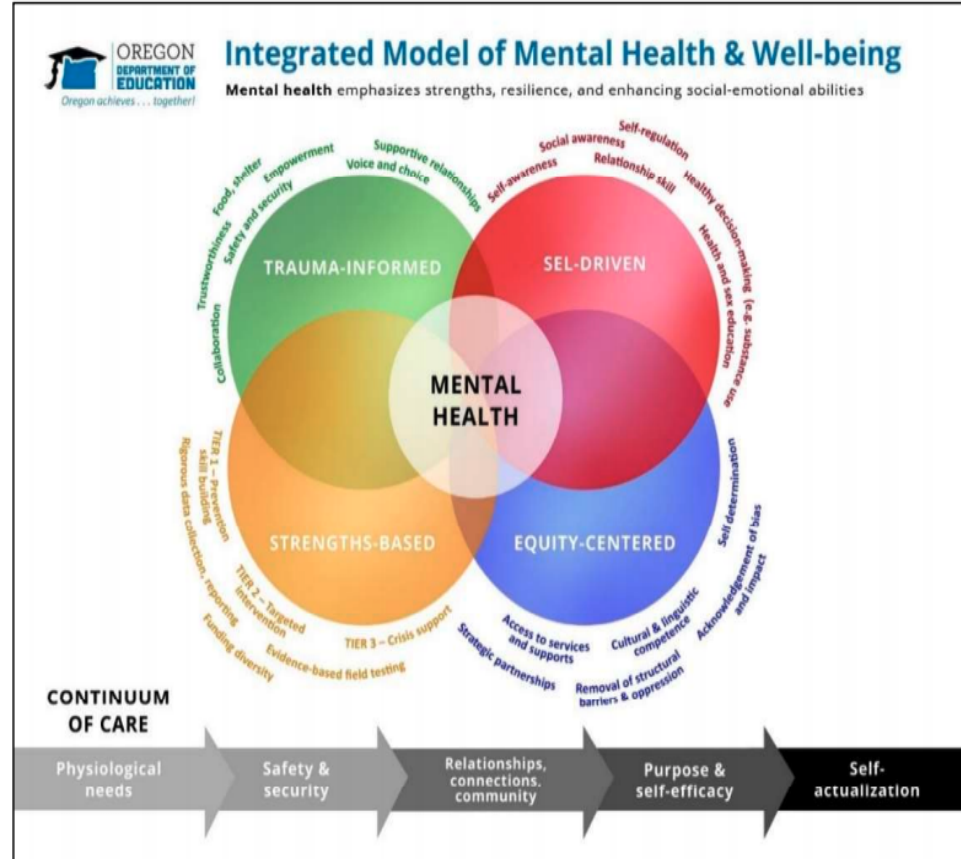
OREGON DEPARTMENT OF EDUCATION
Oregon achieves . . . together!

Integrated Model of Mental Health & Well-being

Mental health emphasizes strengths, resilience, and enhancing social-emotional abilities

Trustworthiness
Food, shelter
Safety and security
Empowerment
Voice and choice
Supportive relationships
Collaboration

TRAUMA-INFORMED

Self-awareness
Social awareness
Self-regulation
Relationship skill
Healthy decision-making
Health and sex education (e.g. substance use

SEL-DRIVEN

MENTAL HEALTH

TIER 1 – Prevention skill building
Rigorous data collection, reporting
TIER 2 – Targeted intervention
Funding diversity
Evidence-based field testing
TIER 3 – Crisis support

STRENGTHS-BASED

EQUITY-CENTERED

Self determination
Acknowledgement of bias and impact
Cultural & linguistic competence
Access to services and supports
Strategic partnerships
Removal of structural barriers & oppression

CONTINUUM OF CARE

Physiological needs
Safety & security
Relationships, connections, community
Purpose & self-efficacy
Self-actualization